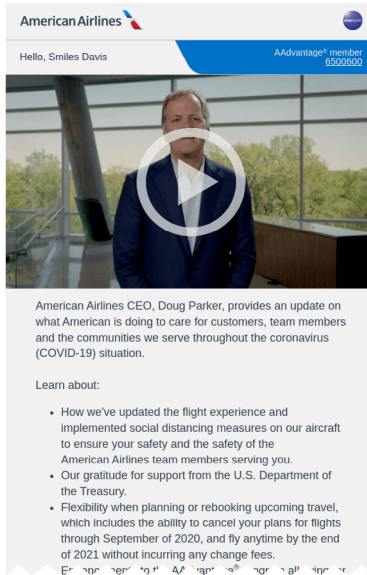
American Airlines

Hello, Smiles Davis

AAdvantage® member
6500600

American Airlines CEO, Doug Parker, provides an update on what American is doing to care for customers, team members and the communities we serve throughout the coronavirus (COVID-19) situation.

Learn about:

- How we've updated the flight experience and implemented social distancing measures on our aircraft to ensure your safety and the safety of the American Airlines team members serving you.
- Our gratitude for support from the U.S. Department of the Treasury.
- Flexibility when planning or rebooking upcoming travel, which includes the ability to cancel your plans for flights through September of 2020, and fly anytime by the end of 2021 without incurring any change fees.
- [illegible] to the AAdvantage® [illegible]